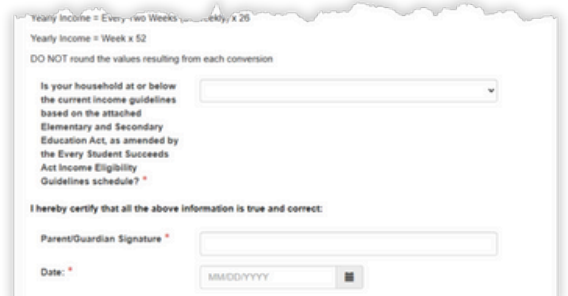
Yearly Income = Every Two Weeks ([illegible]) x 26

Yearly Income = Week x 52

DO NOT round the values resulting from each conversion

Is your household at or below the current income guidelines based on the attached Elementary and Secondary Education Act, as amended by the Every Student Succeeds Act Income Eligibility Guidelines schedule? *

I hereby certify that all the above information is true and correct:

Parent/Guardian Signature *

Date: *

MM/DD/YYYY